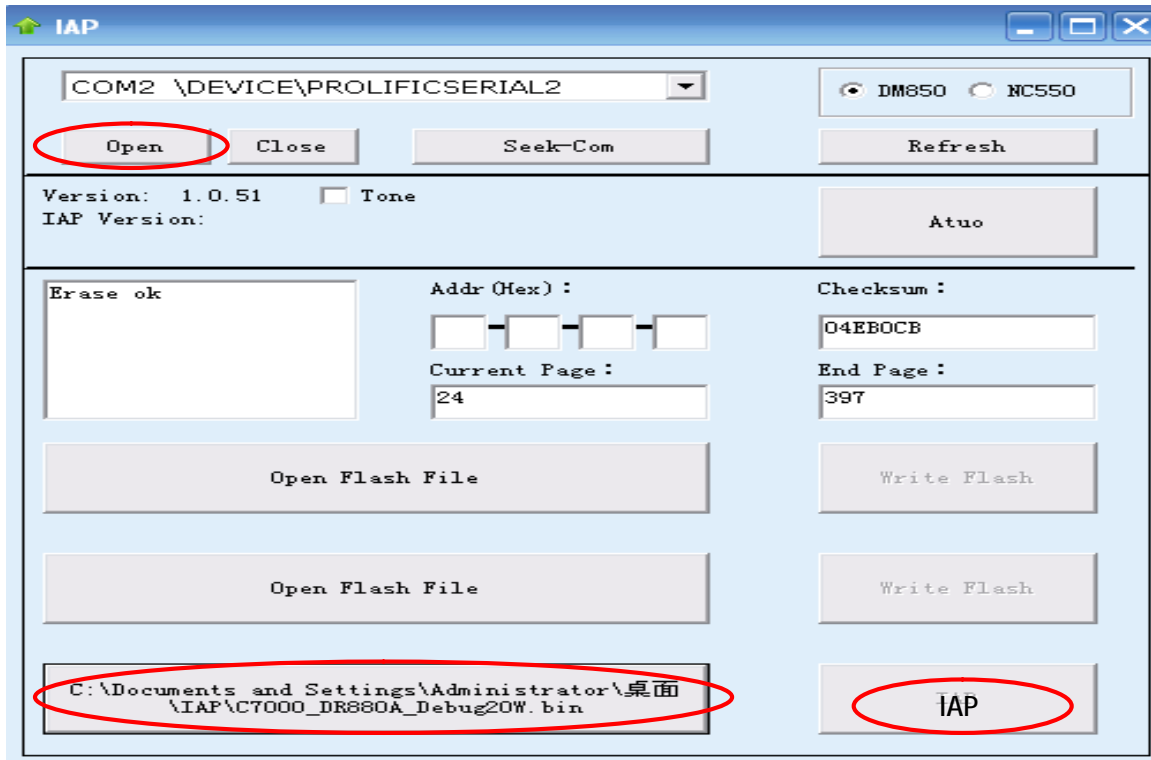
IAP

COM2 \DEVICE\PROLIFICSERIAL2

DM850 NC550

Open Close Seek-Com Refresh

Version: 1.0.51 Tone
IAP Version:

Atuo

Erase ok

Addr(Hex):

Checksum:
04EB0CB

Current Page:
24

End Page:
397

Open Flash File

Write Flash

Open Flash File

Write Flash

C:\Documents and Settings\Administrator\桌面\IAP\C7000_DR880A_Debug20W.bin

IAP